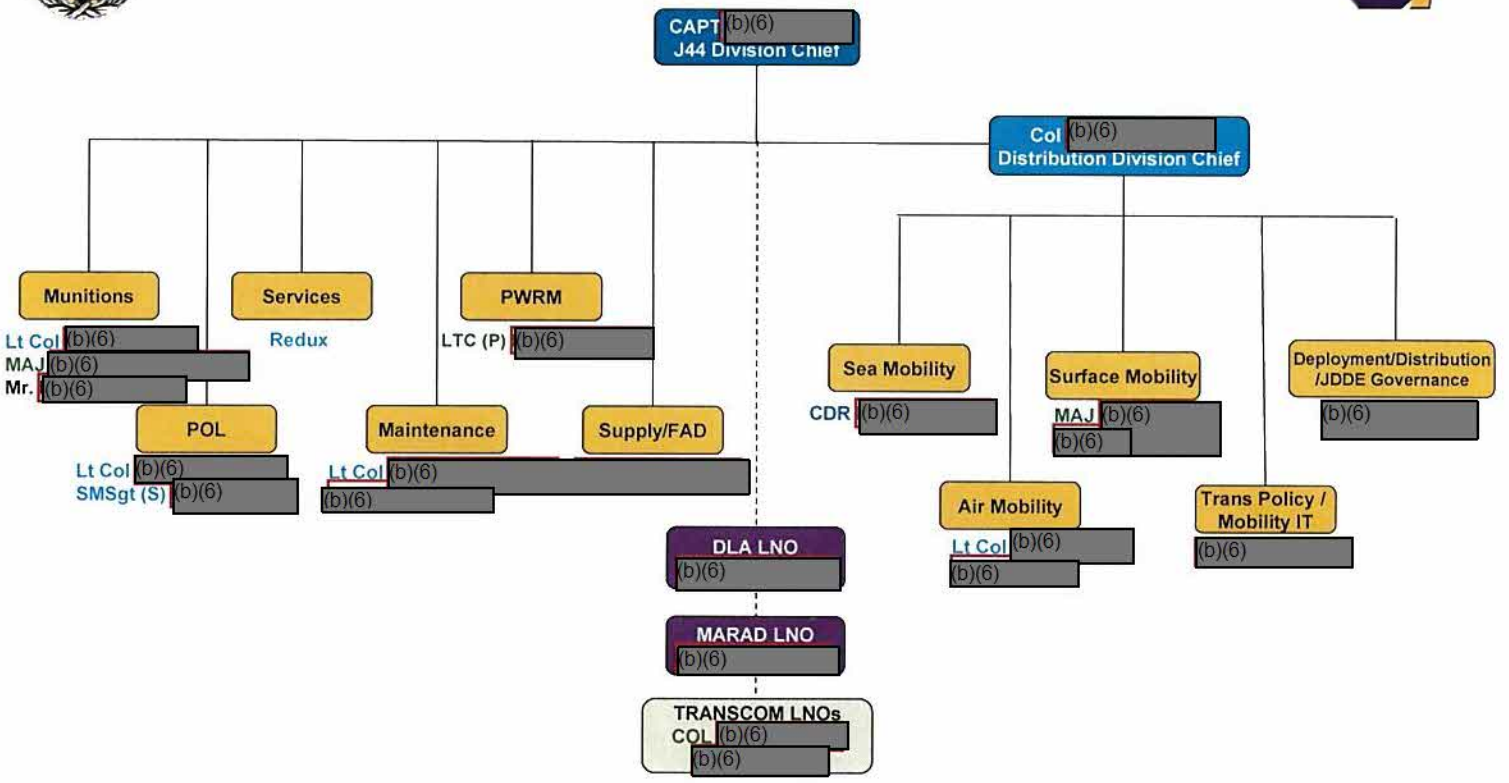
CAPT (b)(6)
J44 Division Chief

Col (b)(6)
Distribution Division Chief

Munitions
Lt Col (b)(6)
MAJ (b)(6)
Mr. (b)(6)

Services
Redux

PWRM
LTC (P) (b)(6)

POL
Lt Col (b)(6)
SMSgt (S) (b)(6)

Maintenance
Lt Col (b)(6)
(b)(6)

Supply/FAD

Sea Mobility
CDR (b)(6)

Surface Mobility
MAJ (b)(6)
(b)(6)

Deployment/Distribution /JDDE Governance
(b)(6)

Air Mobility
Lt Col (b)(6)
(b)(6)

Trans Policy / Mobility IT
(b)(6)

DLA LNO
(b)(6)

MARAD LNO
(b)(6)

TRANSCOM LNOs
COL (b)(6)
(b)(6)